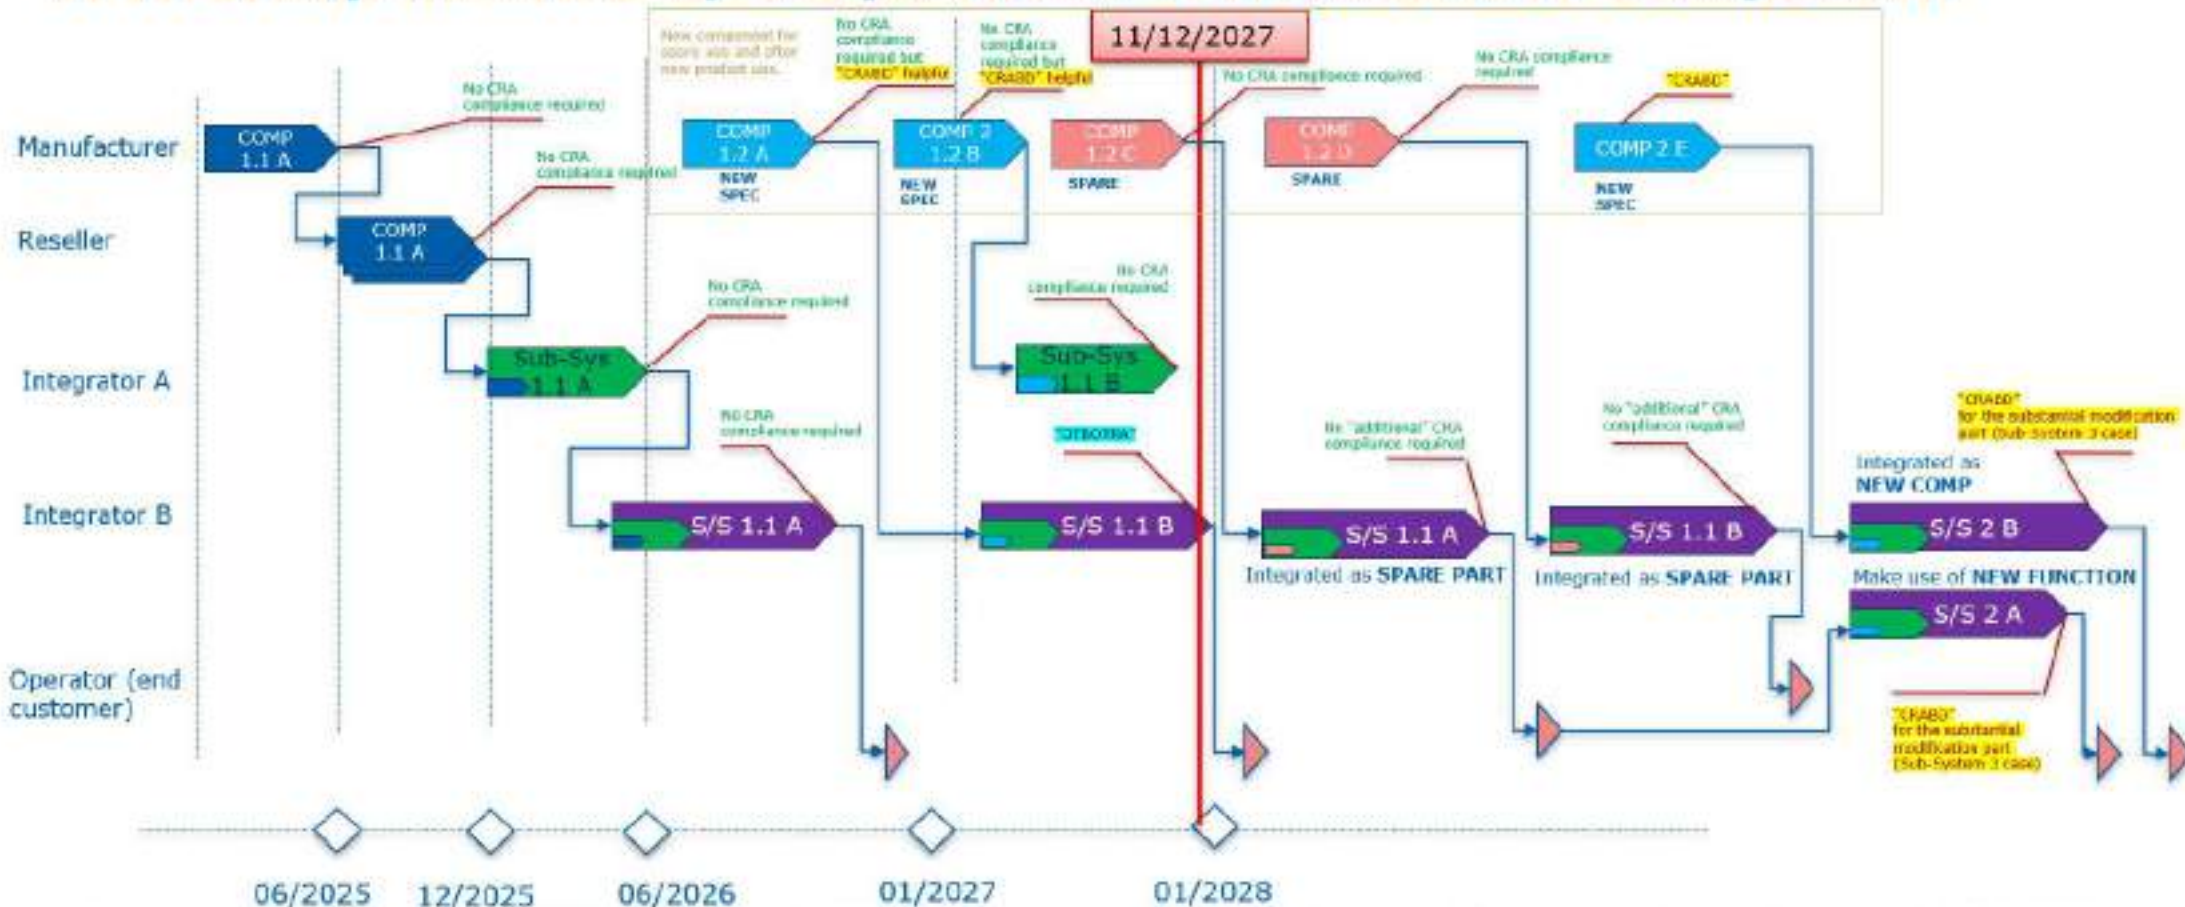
11/12/2027

New component for spare use and other new product use.

No CRA compliance required but "CRABD" helpful

No CRA compliance required but "CRABD" helpful

No CRA compliance required

No CRA compliance required

"CRABD"

Manufacturer

COMP 1.1 A

No CRA compliance required

COMP 1.2 A
NEW SPEC

COMP 2 1.2 B
NEW SPEC

COMP 1.2 C
SPARE

COMP 1.2 D
SPARE

COMP 2 E
NEW SPEC

Reseller

No CRA compliance required

COMP 1.1 A

No CRA compliance required

No CRA compliance required

Integrator A

Sub-Sys 1.1 A

Sub-Sys 1.1 B

No CRA compliance required

"CRBOTRA"

No "additional" CRA compliance required

No "additional" CRA compliance required

"CRABD" for the substantial modification part (Sub-System 3 case)

Integrator B

S/S 1.1 A

S/S 1.1 B

S/S 1.1 A
Integrated as SPARE PART

S/S 1.1 B
Integrated as SPARE PART

Integrated as NEW COMP
S/S 2 B

Make use of NEW FUNCTION
S/S 2 A

Operator (end customer)

"CRABD" for the substantial modification part (Sub-System 3 case)

06/2025 12/2025 06/2026 01/2027 01/2028